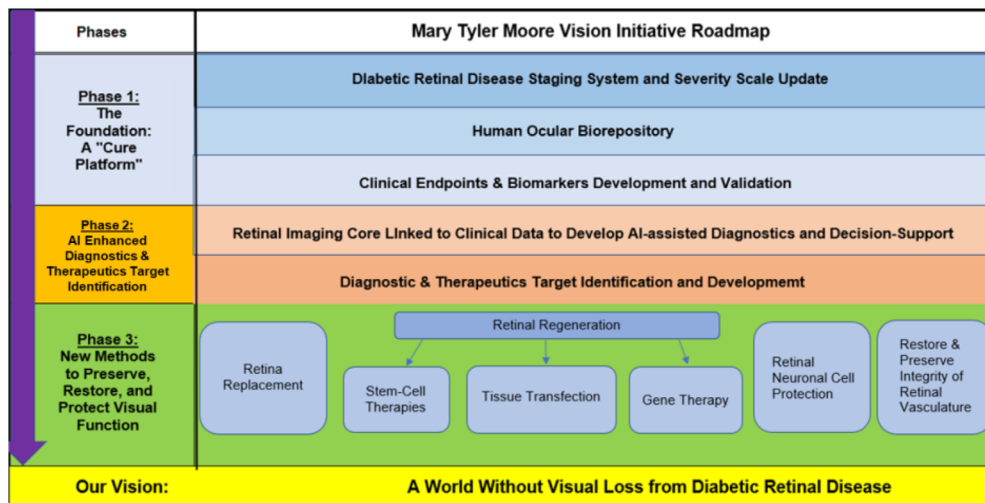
| Phases | Mary Tyler Moore Vision Initiative Roadmap |
|---|---|
| Phase 1: The Foundation: A "Cure Platform" | Dlabetic Retinal Disease Staging System and Severity Scale Update |
| | Human Ocular Biorepository |
| | Clinical Endpoints & Biomarkers Development and Validation |
| Phase 2: AI Enhanced Diagnostics & Therapeutics Target Identification | Retinal Imaging Core LInked to Clinical Data to Develop AI-assisted Diagnostics and Decision-Support |
| | Diagnostic & Therapeutics Target Identification and Developmemt |
| Phase 3: New Methods to Preserve, Restore, and Protect Visual Function | Retina Replacement; Retinal Regeneration: Stem-Cell Therapies, Tissue Transfection, Gene Therapy; Retinal Neuronal Cell Protection; Restore & Preserve Integrity of Retinal Vasculature |
| Our Vision: | A World Without Visual Loss from Diabetic Retinal Disease |